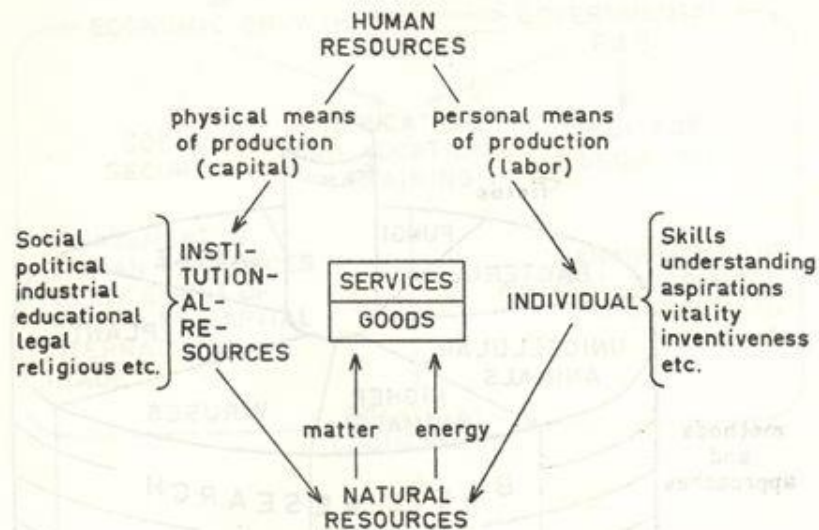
HUMAN RESOURCES

physical means of production (capital)

personal means of production (labor)

Social political industrial educational legal religious etc.

INSTITUTIONAL RESOURCES

SERVICES

GOODS

INDIVIDUAL

Skills understanding aspirations vitality inventiveness etc.

matter

energy

NATURAL RESOURCES